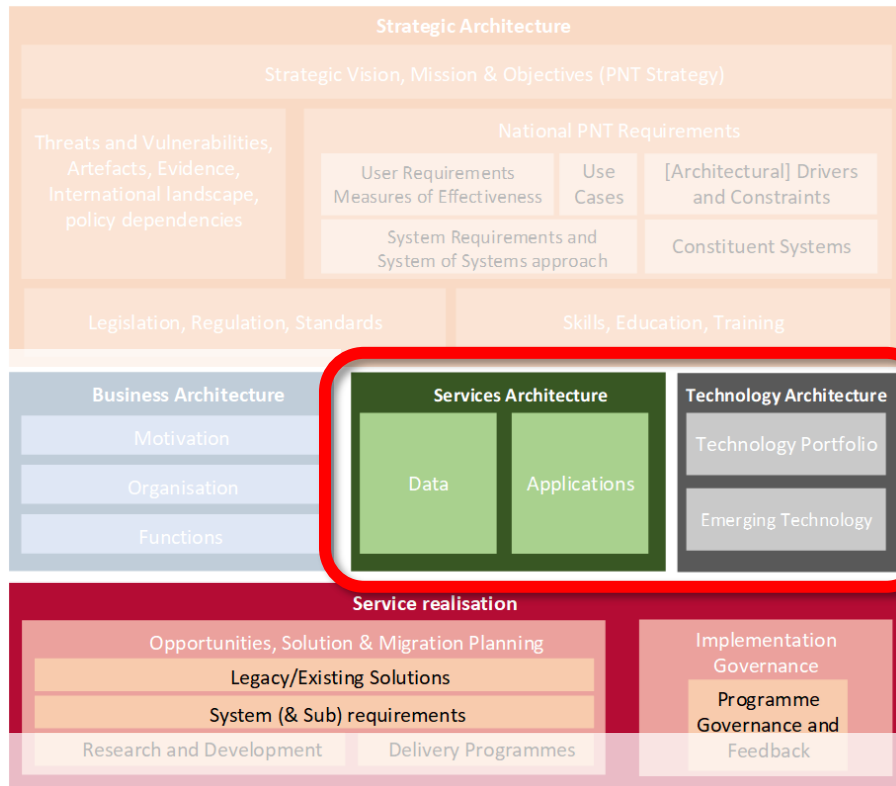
Strategic Architecture

Strategic Vision, Mission & Objectives (PNT Strategy)

Threats and Vulnerabilities, Artefacts, Evidence, International landscape, policy dependencies

National PNT Requirements

User Requirements Measures of Effectiveness

Use Cases

[Architectural] Drivers and Constraints

System Requirements and System of Systems approach

Constituent Systems

Legislation, Regulation, Standards

Skills, Education, Training

Business Architecture

Motivation

Organisation

Functions

Services Architecture

Data

Applications

Technology Architecture

Technology Portfolio

Emerging Technology

Service realisation

Opportunities, Solution & Migration Planning

Legacy/Existing Solutions

System (& Sub) requirements

Research and Development

Delivery Programmes

Implementation Governance

Programme Governance and Feedback